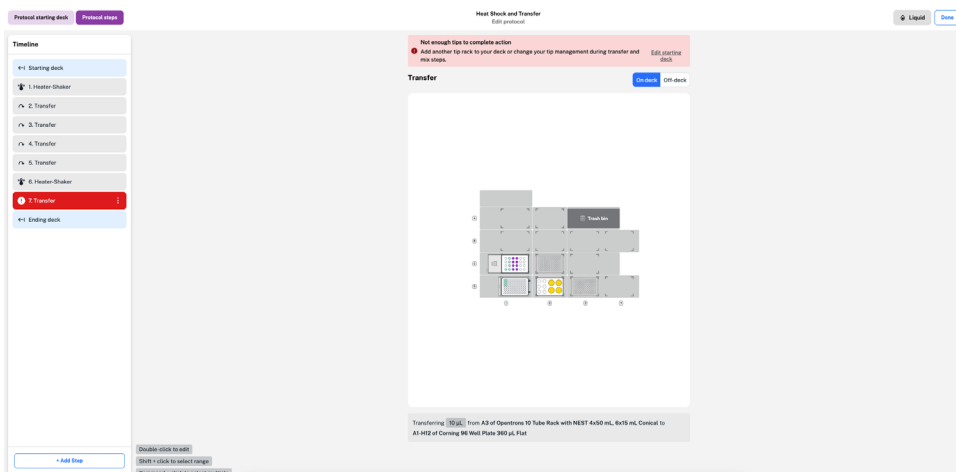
Protocol starting deck Protocol steps

Heat Shock and Transfer
Edit protocol

Liquid Done

Timeline

Starting deck
1. Heater-Shaker
2. Transfer
3. Transfer
4. Transfer
5. Transfer
6. Heater-Shaker
7. Transfer
Ending deck

+ Add Step

Not enough tips to complete action
Add another tip rack to your deck or change your tip management during transfer and mix steps.
Edit starting deck

Transfer

On deck Off-deck

Trash bin

A
B
C
D
1
2
3
4

Transferring 10 µL from A3 of Opentrons 10 Tube Rack with NEST 4x50 mL, 6x15 mL Conical to A1-H12 of Corning 96 Well Plate 360 µL Flat

Double-click to edit
Shift + click to select range
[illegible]